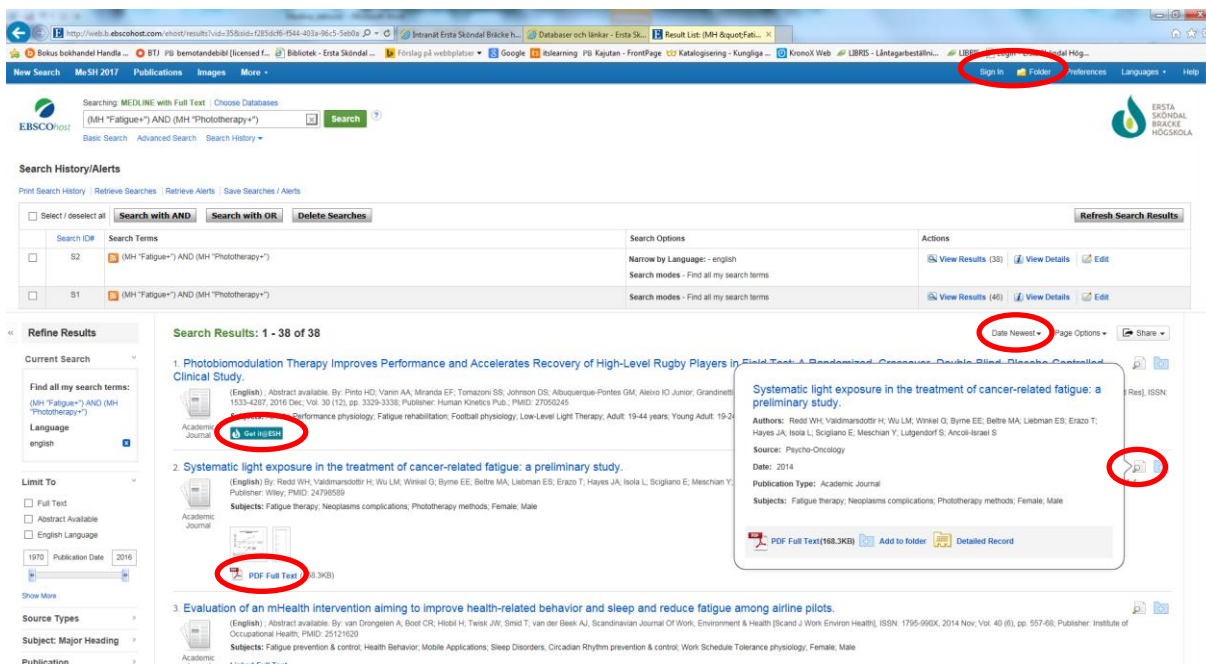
http://web.b.ebscohost.com/ehost/results?vid=35&sid=f285dcf6-f544-403a-96c5-5eb0a
Intranät Ersta Sköndal Bräcke h... | Databaser och länkar - Ersta Sk... | Result List: (MH &quot;Fati...

Bokus bokhandel Handla ... BTJ bemotandebibl [licensed f... Bibliotek - Ersta Sköndal ... Förslag på webbplatser Google itslearning Kajutan - FrontPage Katalogisering - Kungliga ... KronoX Web LIBRIS - Låntagarbeställni... LIBRIS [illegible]ndal Hög...

New Search MeSH 2017 Publications Images More Sign In Folder Preferences Languages Help

EBSCOhost
Searching: MEDLINE with Full Text | Choose Databases
(MH "Fatigue+") AND (MH "Phototherapy+") Search
Basic Search Advanced Search Search History

ERSTA SKÖNDAL BRÄCKE HÖGSKOLA

Search History/Alerts
Print Search History | Retrieve Searches | Retrieve Alerts | Save Searches / Alerts

Select / deselect all Search with AND Search with OR Delete Searches Refresh Search Results

| Search ID# | Search Terms | Search Options | Actions |
|---|---|---|---|
| S2 | (MH "Fatigue+") AND (MH "Phototherapy+") | Narrow by Language: - english Search modes - Find all my search terms | View Results (38) View Details Edit |
| S1 | (MH "Fatigue+") AND (MH "Phototherapy+") | Search modes - Find all my search terms | View Results (46) View Details Edit |

Refine Results
Current Search
Find all my search terms:
(MH "Fatigue+") AND (MH "Phototherapy+")
Language
english
Limit To
Full Text
Abstract Available
English Language
1970 Publication Date 2016
Show More
Source Types
Subject: Major Heading
Publication

Search Results: 1 - 38 of 38
Date Newest Page Options Share

1. Photobiomodulation Therapy Improves Performance and Accelerates Recovery of High-Level Rugby Players in Field Test: A Randomized, Crossover, Double-Blind, Placebo-Controlled Clinical Study.
(English) ; Abstract available. By: Pinto HD; Vanin AA; Miranda EF; Tomazoni SS; Johnson DS; Albuquerque-Pontes GM; Aleixo IO Junior; Grandinetti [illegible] Res], ISSN: 1533-4287, 2016 Dec; Vol. 30 (12), pp. 3329-3338; Publisher: Human Kinetics Pub.; PMID: 27050245
Subjects: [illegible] Performance physiology; Fatigue rehabilitation; Football physiology; Low-Level Light Therapy; Adult: 19-44 years; Young Adult: 19-24
Academic Journal
Get it@ESH

2. Systematic light exposure in the treatment of cancer-related fatigue: a preliminary study.
(English) By: Redd WH; Valdimarsdottir H; Wu LM; Winkel G; Byrne EE; Beltre MA; Liebman ES; Erazo T; Hayes JA; Isola L; Scigliano E; Meschian Y; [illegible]
Publisher: Wiley; PMID: 24798589
Subjects: Fatigue therapy; Neoplasms complications; Phototherapy methods; Female; Male
Academic Journal
PDF Full Text (168.3KB)

Systematic light exposure in the treatment of cancer-related fatigue: a preliminary study.
Authors: Redd WH; Valdimarsdottir H; Wu LM; Winkel G; Byrne EE; Beltre MA; Liebman ES; Erazo T; Hayes JA; Isola L; Scigliano E; Meschian Y; Lutgendorf S; Ancoli-Israel S
Source: Psycho-Oncology
Date: 2014
Publication Type: Academic Journal
Subjects: Fatigue therapy; Neoplasms complications; Phototherapy methods; Female; Male
PDF Full Text(168.3KB) Add to folder Detailed Record

3. Evaluation of an mHealth intervention aiming to improve health-related behavior and sleep and reduce fatigue among airline pilots.
(English) ; Abstract available. By: van Drongelen A; Boot CR; Hlobil H; Twisk JW; Smid T; van der Beek AJ, Scandinavian Journal Of Work, Environment & Health [Scand J Work Environ Health], ISSN: 1795-990X, 2014 Nov; Vol. 40 (6), pp. 557-68; Publisher: Institute of Occupational Health; PMID: 25121620
Subjects: Fatigue prevention & control; Health Behavior; Mobile Applications; Sleep Disorders, Circadian Rhythm prevention & control; Work Schedule Tolerance physiology; Female; Male
Academic